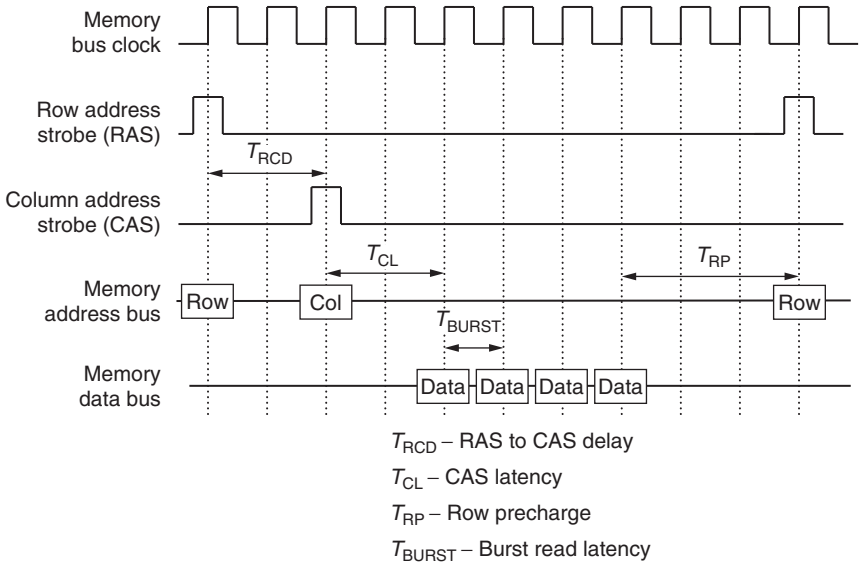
Memory bus clock

Row address strobe (RAS)

$T_{RCD}$

Column address strobe (CAS)

$T_{CL}$

$T_{RP}$

Memory address bus

Row

Col

Row

$T_{BURST}$

Memory data bus

Data

Data

Data

Data

$T_{RCD}$ – RAS to CAS delay

$T_{CL}$ – CAS latency

$T_{RP}$ – Row precharge

$T_{BURST}$ – Burst read latency